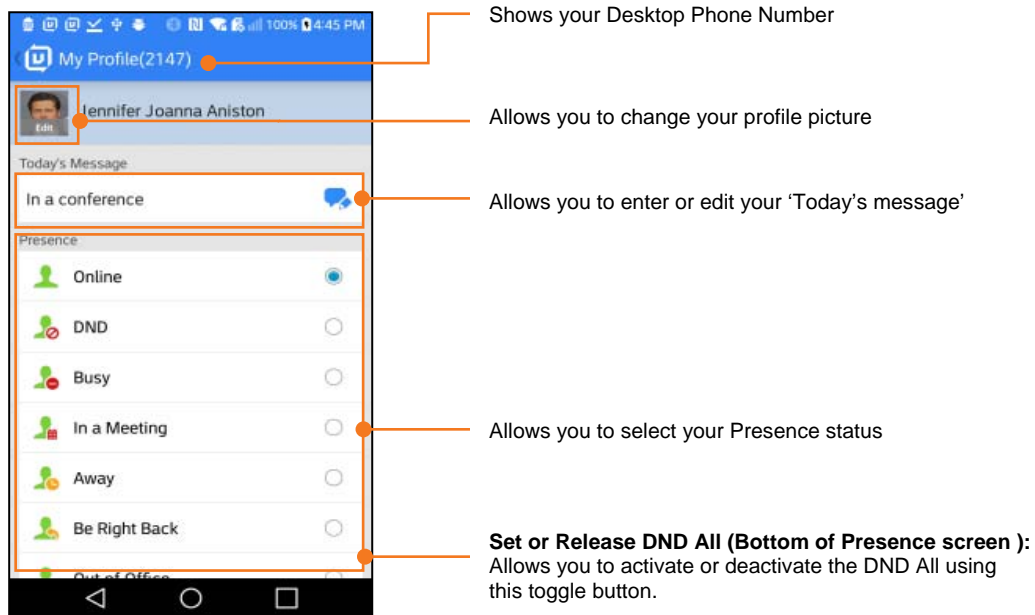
100% 4:45 PM

My Profile(2147)

Edit

Jennifer Joanna Aniston

Today's Message

In a conference

Presence

Online

DND

Busy

In a Meeting

Away

Be Right Back

Out of Office

Shows your Desktop Phone Number

Allows you to change your profile picture

Allows you to enter or edit your 'Today's message'

Allows you to select your Presence status

**Set or Release DND All (Bottom of Presence screen ):** Allows you to activate or deactivate the DND All using this toggle button.